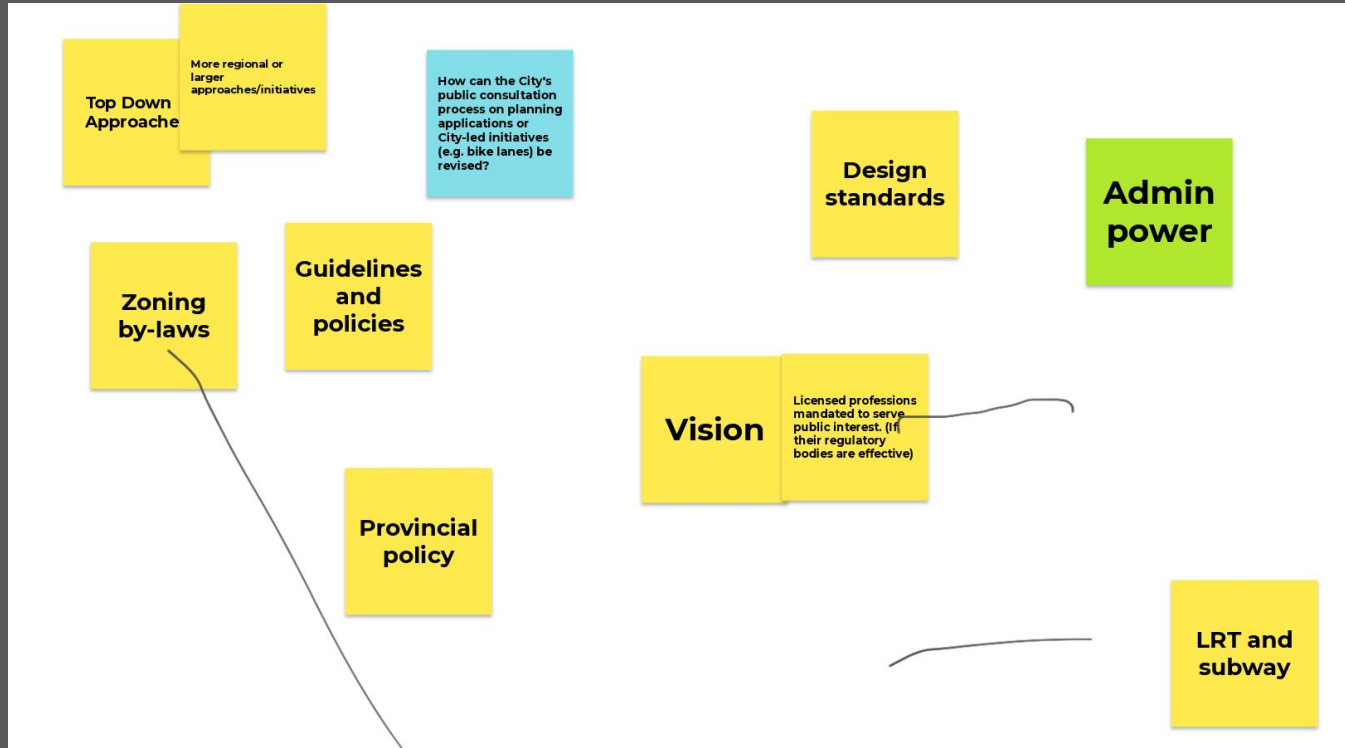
Top Down Approache

More regional or larger approaches/initiatives

How can the City's public consultation process on planning applications or City-led initiatives (e.g. bike lanes) be revised?

Design standards

Admin power

Zoning by-laws

Guidelines and policies

Vision

Licensed professions mandated to serve public interest. (If their regulatory bodies are effective)

Provincial policy

LRT and subway